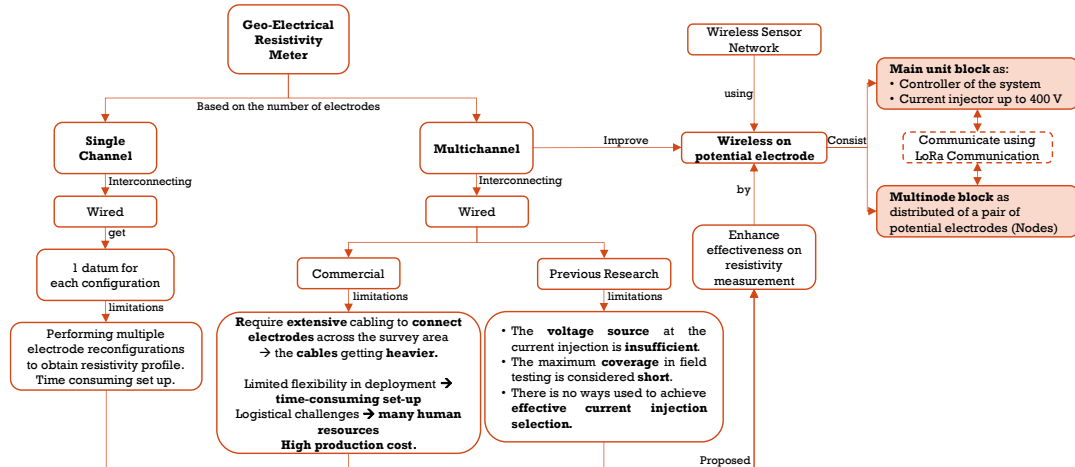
Geo-Electrical Resistivity Meter

Based on the number of electrodes

Single Channel

Interconnecting

Wired

get

1 datum for each configuration

limitations

Performing multiple electrode reconfigurations to obtain resistivity profile. Time consuming set up.

Multichannel

Interconnecting

Wired

Commercial

limitations

Require extensive cabling to connect electrodes across the survey area → the cables getting heavier.

Limited flexibility in deployment → time-consuming set-up
Logistical challenges → many human resources
High production cost.

Previous Research

limitations

• The voltage source at the current injection is insufficient.
• The maximum coverage in field testing is considered short.
• There is no ways used to achieve effective current injection selection.

Improve

Wireless Sensor Network

using

Wireless on potential electrode

by

Enhance effectiveness on resistivity measurement

Proposed

Consist

Main unit block as:
• Controller of the system
• Current injector up to 400 V

Communicate using LoRa Communication

Multinode block as distributed of a pair of potential electrodes (Nodes)